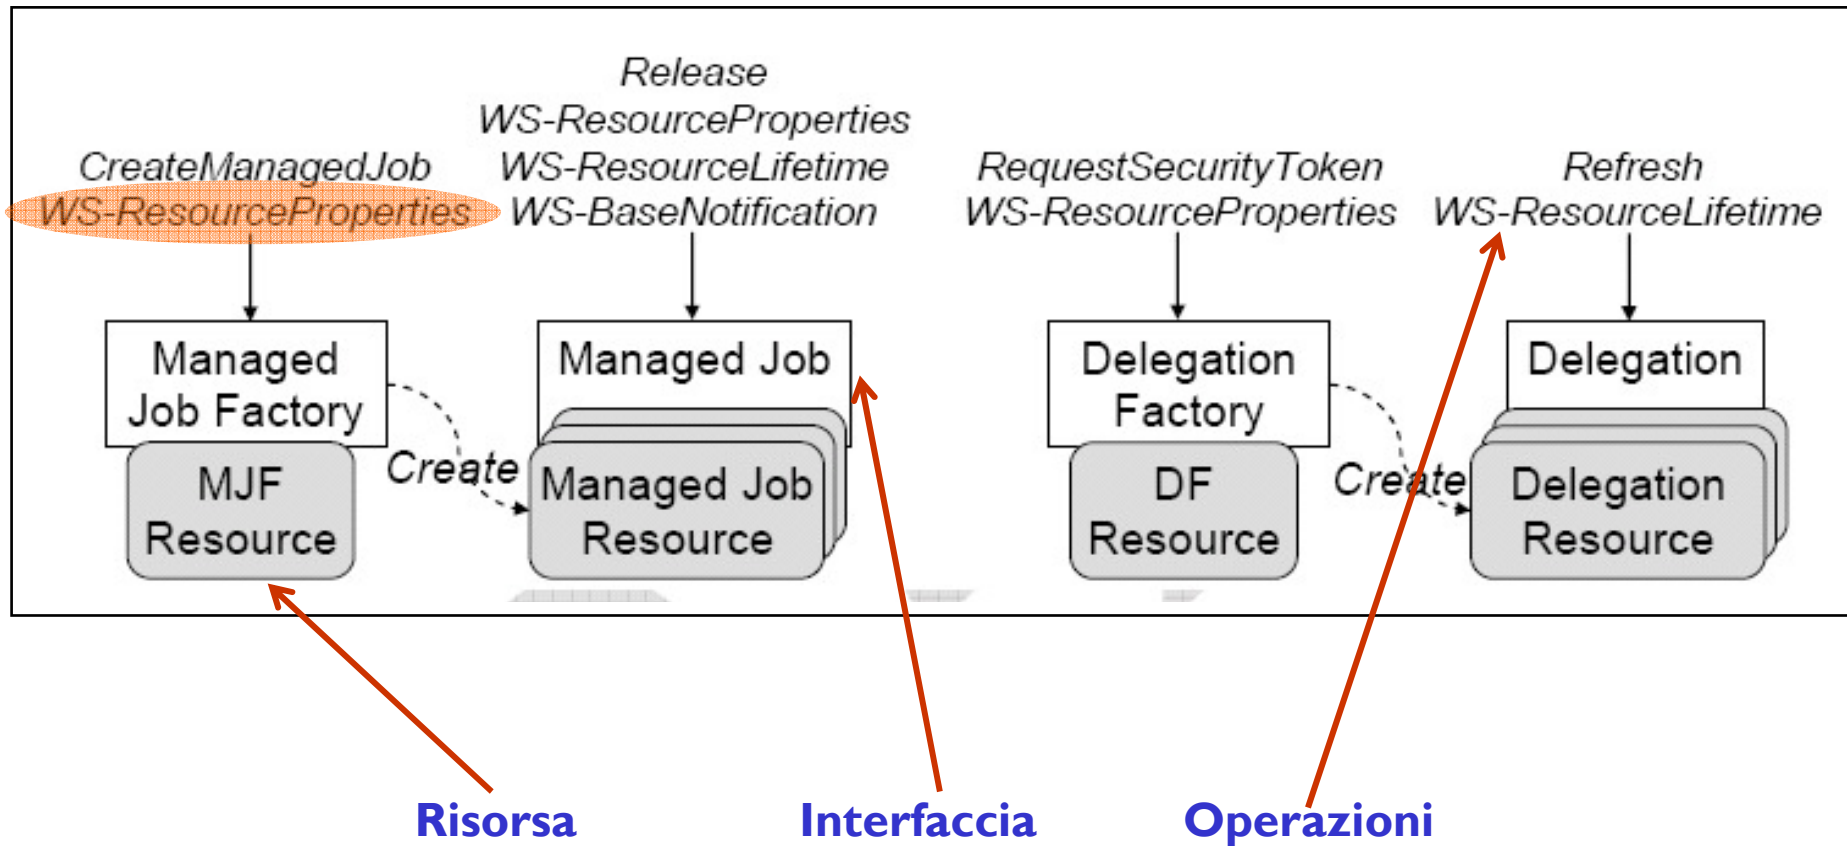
CreateManagedJob
WS-ResourceProperties

Release
WS-ResourceProperties
WS-ResourceLifetime
WS-BaseNotification

RequestSecurityToken
WS-ResourceProperties

Refresh
WS-ResourceLifetime

Managed Job Factory

MJF Resource

Create

Managed Job

Managed Job Resource

Delegation Factory

DF Resource

Create

Delegation

Delegation Resource

Risorsa

Interfaccia

Operazioni